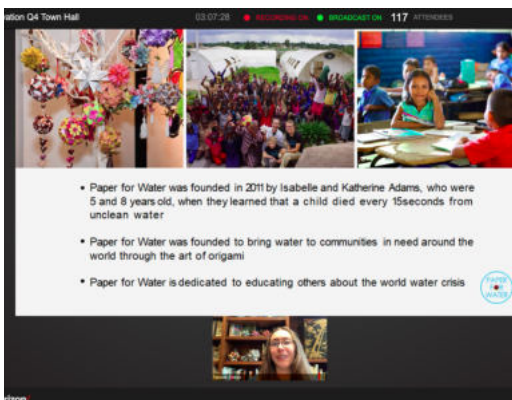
ation Q4 Town Hall 03:07:28 RECORDING ON BROADCAST ON 117 ATTENDEES

• Paper for Water was founded in 2011 by Isabelle and Katherine Adams, who were 5 and 8 years old, when they learned that a child died every 15seconds from unclean water

• Paper for Water was founded to bring water to communities in need around the world through the art of origami

• Paper for Water is dedicated to educating others about the world water crisis

PAPER FOR WATER

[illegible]